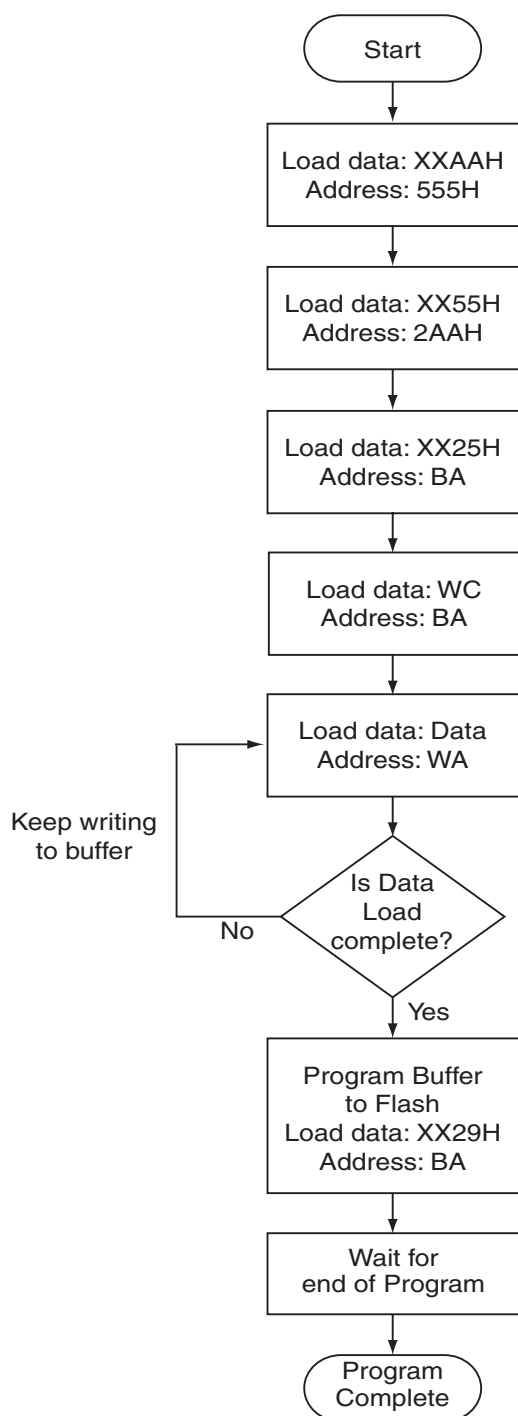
Start

Load data: XXAAH
Address: 555H

Load data: XX55H
Address: 2AAH

Load data: XX25H
Address: BA

Load data: WC
Address: BA

Load data: Data
Address: WA

Keep writing to buffer

Is Data Load complete?

No

Yes

Program Buffer to Flash
Load data: XX29H
Address: BA

Wait for end of Program

Program Complete